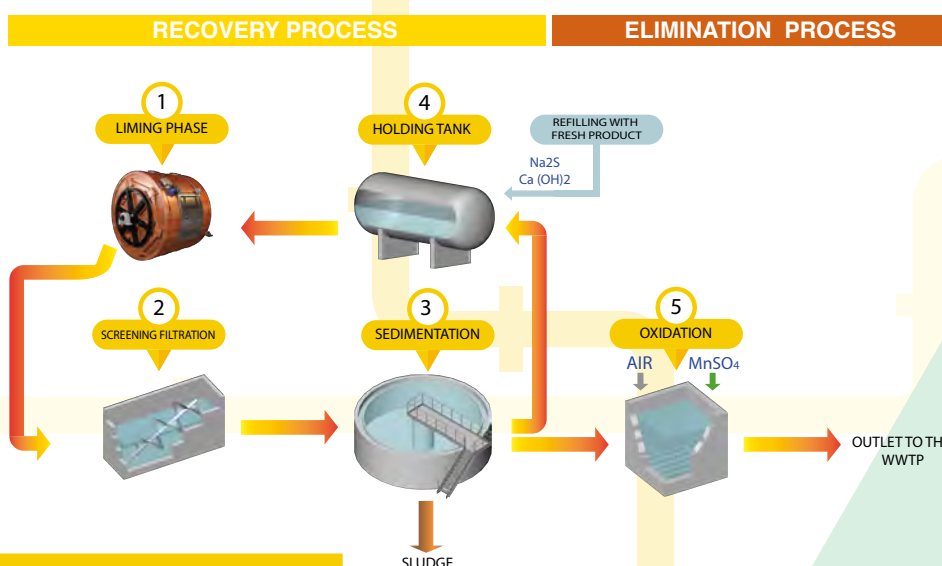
RECOVERY PROCESS

ELIMINATION PROCESS

1
LIMING PHASE

4
HOLDING TANK

REFILLING WITH FRESH PRODUCT

Na2S
Ca (OH)2

2
SCREENING FILTRATION

3
SEDIMENTATION

5
OXIDATION

AIR
MnSO4

OUTLET TO TH
WWTP

SLUDGE